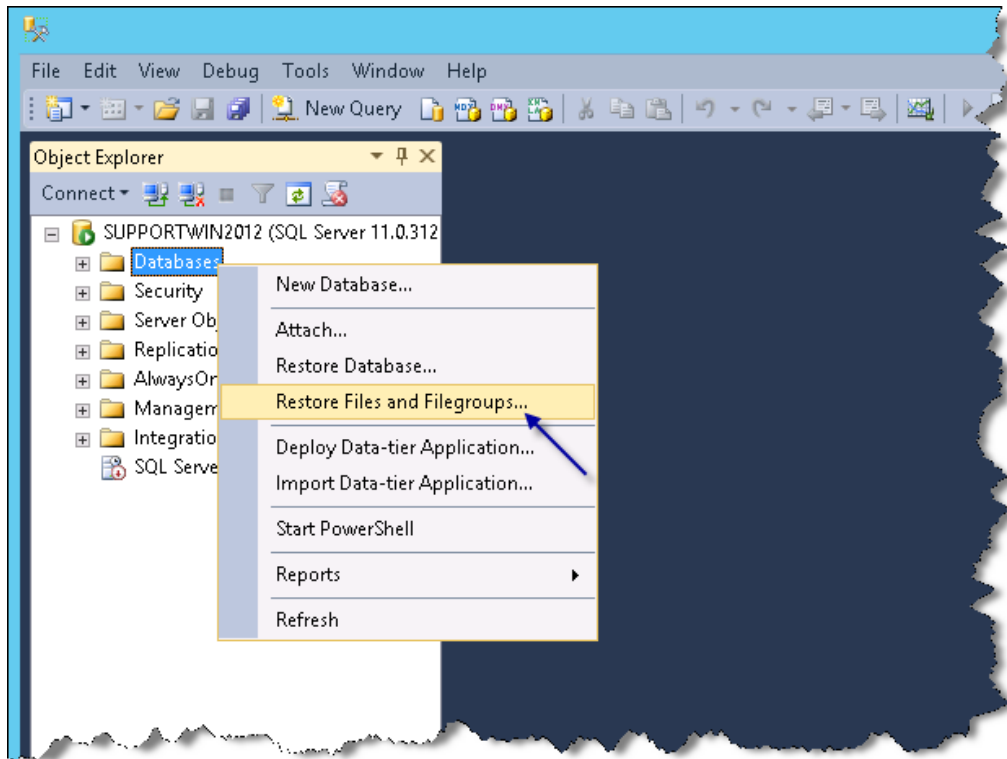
File Edit View Debug Tools Window Help

New Query

Object Explorer

Connect

SUPPORTWIN2012 (SQL Server 11.0.312

Databases

Security

Server Obj

Replicatio

AlwaysOr

Managem

Integratio

SQL Serve

New Database...

Attach...

Restore Database...

Restore Files and Filegroups...

Deploy Data-tier Application...

Import Data-tier Application...

Start PowerShell

Reports

Refresh